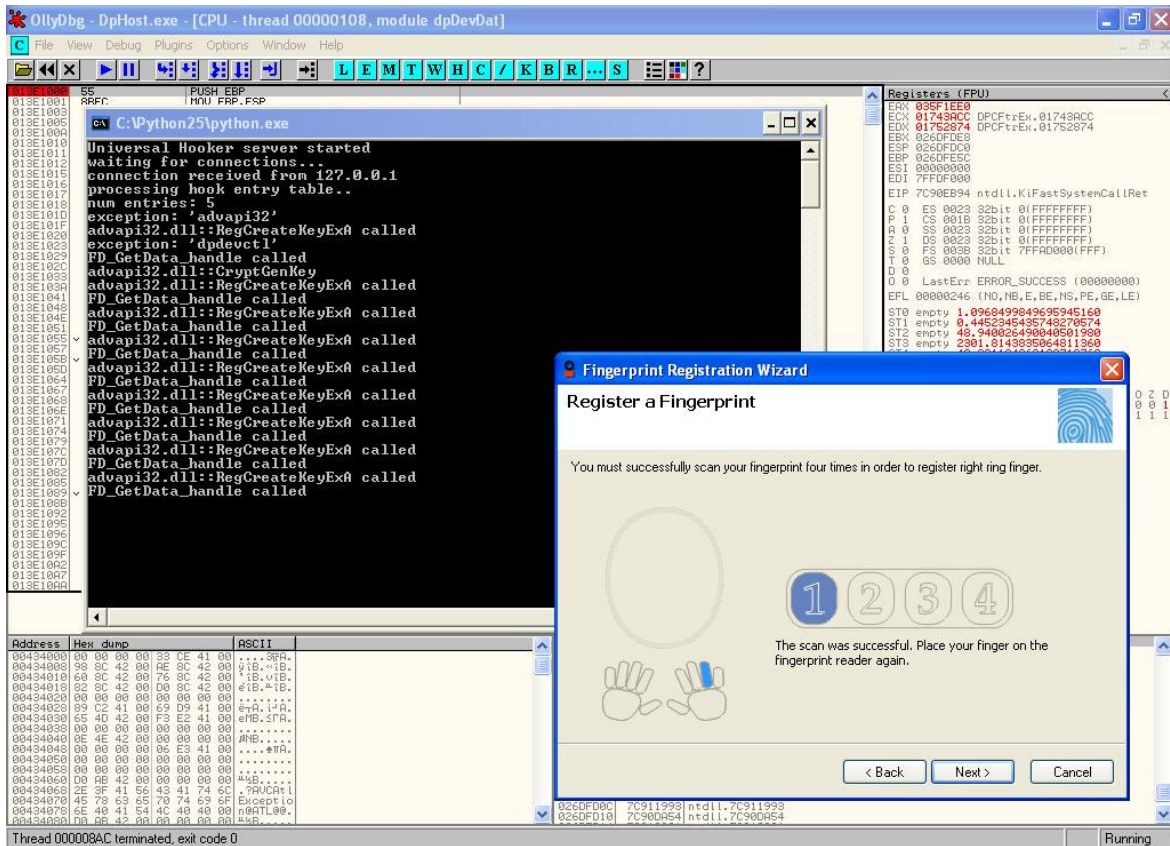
OllyDbg - DpHost.exe - [CPU - thread 00000108, module dpDevDat]

C File View Debug Plugins Options Window Help

L E M T W H C / K B R ... S

013E1000 55 PUSH EBP
013E1001 8BEC MOV EBP,ESP

C:\Python25\python.exe

Universal Hooker server started
waiting for connections...
connection received from 127.0.0.1
processing hook entry table..
num entries: 5
exception: 'advapi32'
advapi32.dll::RegCreateKeyExA called
exception: 'dpdevctl'
FD_GetData_handle called
advapi32.dll::CryptGenKey
advapi32.dll::RegCreateKeyExA called
FD_GetData_handle called
advapi32.dll::RegCreateKeyExA called
FD_GetData_handle called
advapi32.dll::RegCreateKeyExA called
FD_GetData_handle called
advapi32.dll::RegCreateKeyExA called
FD_GetData_handle called
advapi32.dll::RegCreateKeyExA called
FD_GetData_handle called
advapi32.dll::RegCreateKeyExA called
FD_GetData_handle called
advapi32.dll::RegCreateKeyExA called
FD_GetData_handle called
advapi32.dll::RegCreateKeyExA called
FD_GetData_handle called

Registers (FPU)
EAX 035F1EE0
ECX 01743ACC DPCFtrEx.01743ACC
EDX 01752874 DPCFtrEx.01752874
EBX 026DFDE8
ESP 026DFDC0
EBP 026DFE5C
ESI 00000000
EDI 7FFDF000
EIP 7C90EB94 ntdll.KiFastSystemCallRet
C 0 ES 0023 32bit 0(FFFFFFFF)
P 1 CS 001B 32bit 0(FFFFFFFF)
A 0 SS 0023 32bit 0(FFFFFFFF)
Z 1 DS 0023 32bit 0(FFFFFFFF)
S 0 FS 003B 32bit 7FFAD000(FFF)
T 0 GS 0000 NULL
D 0
O 0 LastErr ERROR_SUCCESS (00000000)
EFL 00000246 (NO,NB,E,BE,NS,PE,GE,LE)
ST0 empty 1.0968499849695945160
ST1 empty 0.4452345435748270574
ST2 empty 48.940026490040501980
ST3 empty 2301.8143835064811360

Fingerprint Registration Wizard

Register a Fingerprint

You must successfully scan your fingerprint four times in order to register right ring finger.

1 2 3 4

The scan was successful. Place your finger on the fingerprint reader again.

< Back Next > Cancel

Address Hex dump ASCII

026DFD0C 7C911993 ntdll.7C911993
026DFD10 7C90DA54 ntdll.7C90DA54

Thread 000008AC terminated, exit code 0
Running